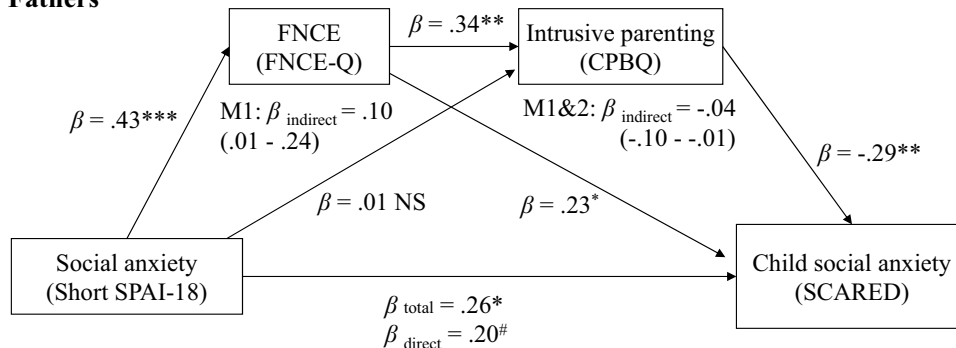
Fathers

FNCE (FNCE-Q)

$\beta = .34^{**}$

Intrusive parenting (CPBQ)

$\beta = .43^{***}$

M1: $\beta_{\text{indirect}} = .10$ (.01 - .24)

M1&2: $\beta_{\text{indirect}} = -.04$ (-.10 - -.01)

$\beta = -.29^{**}$

$\beta = .01$ NS

$\beta = .23^{*}$

Social anxiety (Short SPAI-18)

Child social anxiety (SCARED)

$\beta_{\text{total}} = .26^{*}$

$\beta_{\text{direct}} = .20^{\#}$